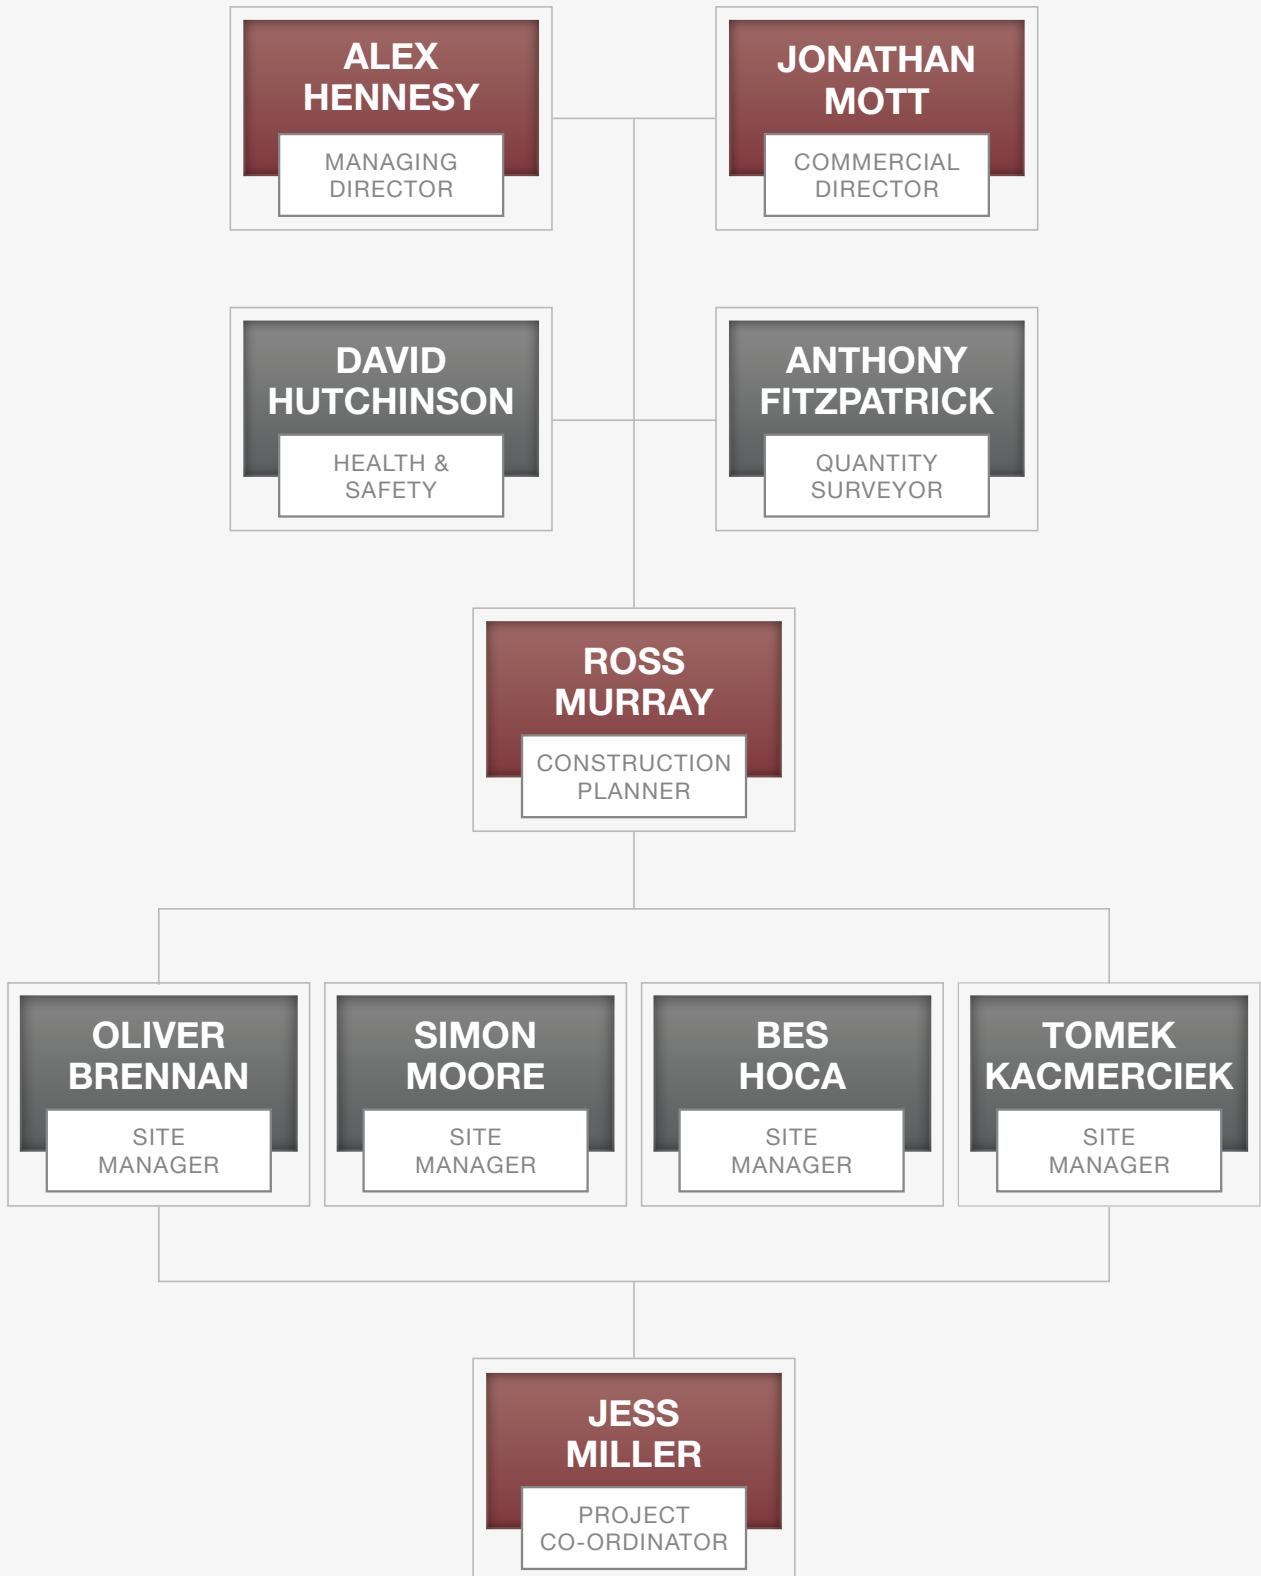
ALEX HENNESY
MANAGING DIRECTOR

JONATHAN MOTT
COMMERCIAL DIRECTOR

DAVID HUTCHINSON
HEALTH & SAFETY

ANTHONY FITZPATRICK
QUANTITY SURVEYOR

ROSS MURRAY
CONSTRUCTION PLANNER

OLIVER BRENNAN
SITE MANAGER

SIMON MOORE
SITE MANAGER

BES HOCA
SITE MANAGER

TOMEK KACMERCIEK
SITE MANAGER

JESS MILLER
PROJECT CO-ORDINATOR